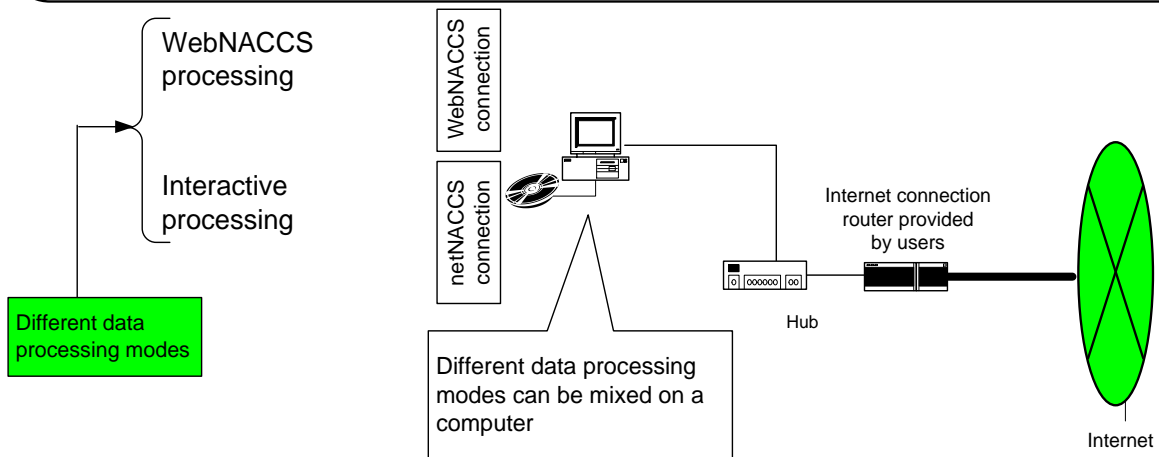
WebNACCS processing

Interactive processing

Different data processing modes

WebNACCS connection

netNACCS connection

Different data processing modes can be mixed on a computer

Hub

Internet connection router provided by users

Internet